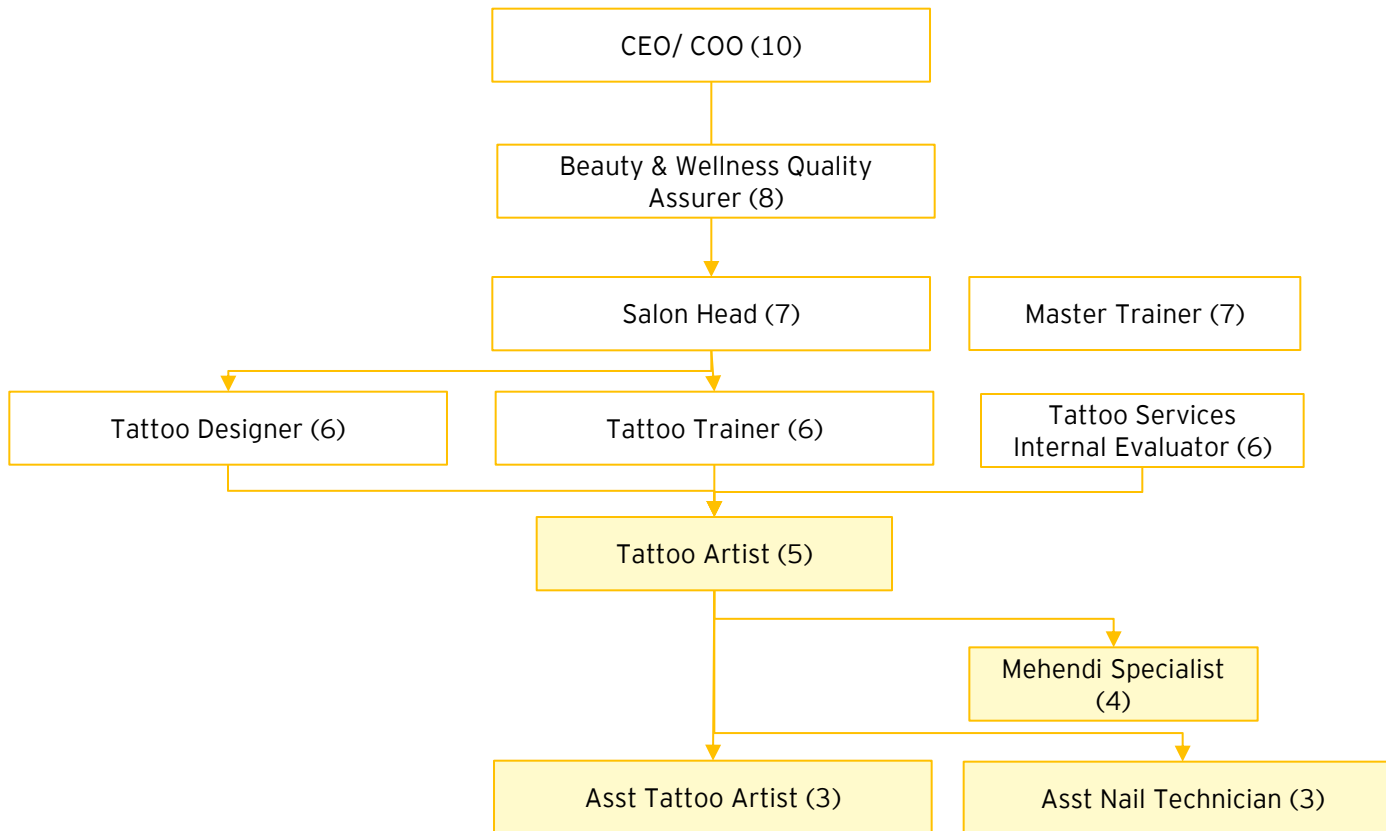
CEO/ COO (10)

Beauty & Wellness Quality Assurer (8)

Salon Head (7)

Master Trainer (7)

Tattoo Designer (6)

Tattoo Trainer (6)

Tattoo Services Internal Evaluator (6)

Tattoo Artist (5)

Mehendi Specialist (4)

Asst Tattoo Artist (3)

Asst Nail Technician (3)